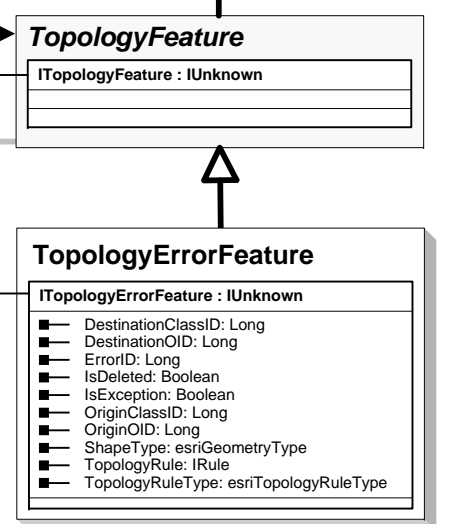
TopologyFeature

ITopologyFeature : IUnknown

TopologyErrorFeature

ITopologyErrorFeature : IUnknown

DestinationClassID: Long
DestinationOID: Long
ErrorID: Long
IsDeleted: Boolean
IsException: Boolean
OriginClassID: Long
OriginOID: Long
ShapeType: esriGeometryType
TopologyRule: IRule
TopologyRuleType: esriTopologyRuleType